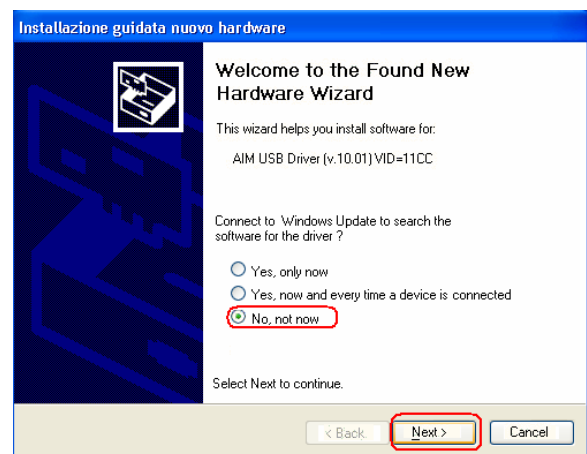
Installazione guidata nuovo hardware

Welcome to the Found New Hardware Wizard

This wizard helps you install software for:

AIM USB Driver (v.10.01) VID=11CC

Connect to Windows Update to search the software for the driver ?

Yes, only now

Yes, now and every time a device is connected

No, not now

Select Next to continue.

< Back

Next >

Cancel